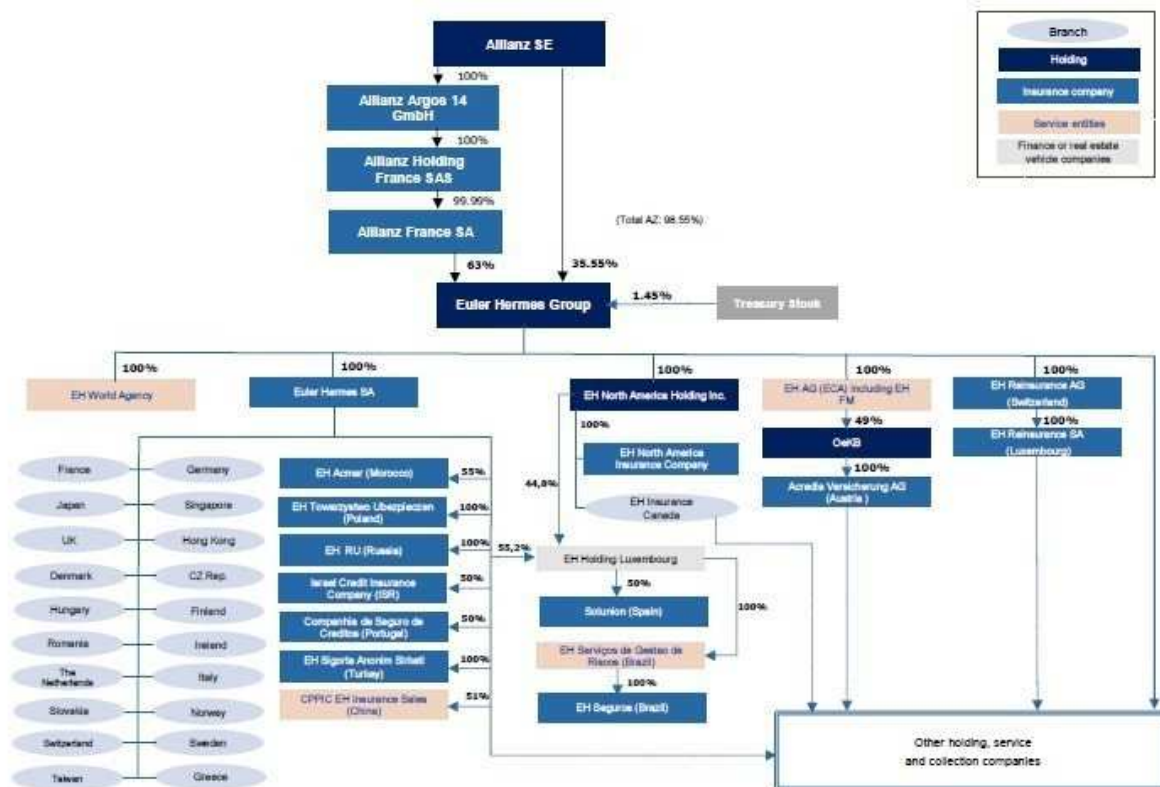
Branch
Holding
Insurance company
Service entities
Finance or real estate vehicle companies

Allianz SE
100%
Allianz Argos 14 GmbH
100%
Allianz Holding France SAS
99.99%
Allianz France SA
(Total AZ: 98.55%)
63%
35.55%
Euler Hermes Group
1.45%
Treasury Stock

100%
EH World Agency
100%
Euler Hermes SA
100%
EH North America Holding Inc.
100%
EH AG (ECA) including EH FM
100%
EH Reinsurance AG (Switzerland)
100%
EH Reinsurance SA (Luxembourg)

France
Germany
Japan
Singapore
UK
Hong Kong
Denmark
CZ Rep.
Hungary
Finland
Romania
Ireland
The Netherlands
Italy
Slovakia
Norway
Switzerland
Sweden
Taiwan
Greece

EH Acmar (Morocco)
55%
EH Towarzystwo Ubezpieczen (Poland)
100%
EH RU (Russia)
100%
Israel Credit Insurance Company (ISR)
50%
Companhia de Seguro de Creditos (Portugal)
50%
EH Sigorta Anonim Sirketi (Turkey)
100%
CPPIC EH Insurance Sales (China)
51%

100%
EH North America Insurance Company
44,8%
EH Insurance Canada
55,2%
EH Holding Luxembourg
50%
Solunion (Spain)
100%
EH Serviços de Gestao de Riscos (Brazil)
100%
EH Seguros (Brazil)

49%
OeKB
100%
Acredia Versicherung AG (Austria)

Other holding, service and collection companies